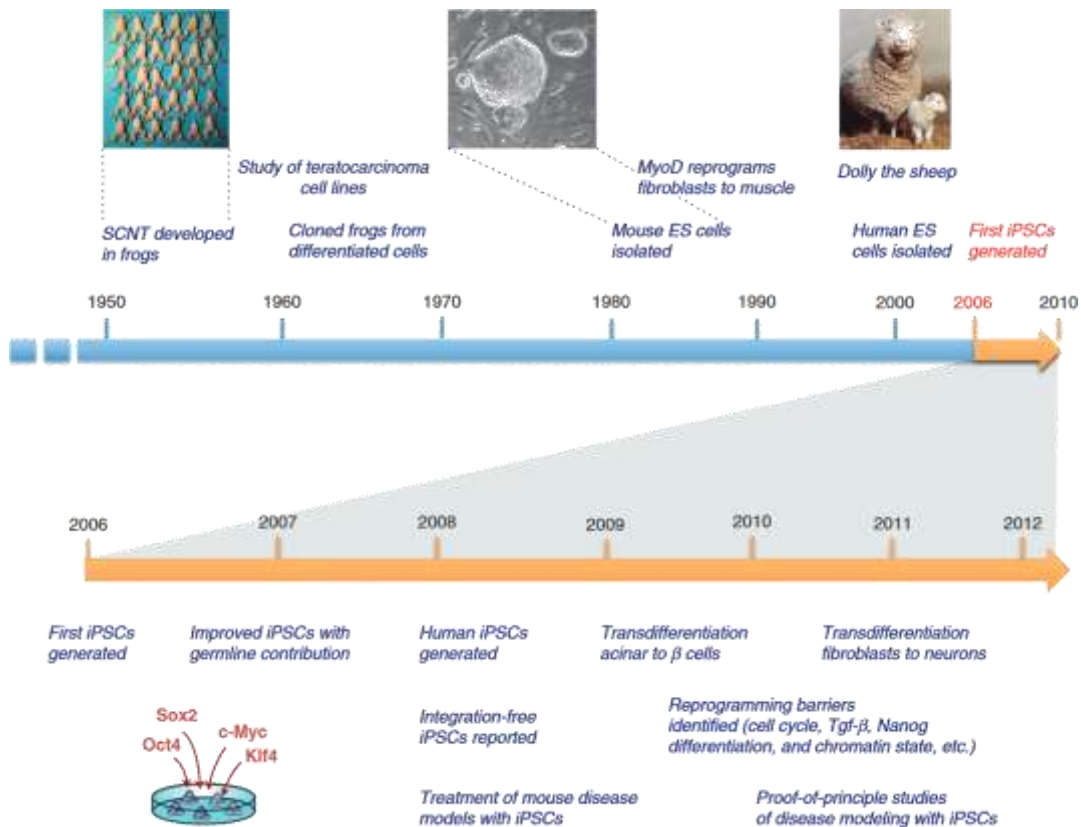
Study of teratocarcinoma cell lines

MyoD reprograms fibroblasts to muscle

Dolly the sheep

SCNT developed in frogs

Cloned frogs from differentiated cells

Mouse ES cells isolated

Human ES cells isolated

First iPSCs generated

1950 1960 1970 1980 1990 2000 2006 2010

2006 2007 2008 2009 2010 2011 2012

First iPSCs generated

Improved iPSCs with germline contribution

Human iPSCs generated

Transdifferentiation acinar to β cells

Transdifferentiation fibroblasts to neurons

Sox2
c-Myc
Oct4
Klf4

Integration-free iPSCs reported

Reprogramming barriers identified (cell cycle, Tgf-β, Nanog differentiation, and chromatin state, etc.)

Treatment of mouse disease models with iPSCs

Proof-of-principle studies of disease modeling with iPSCs